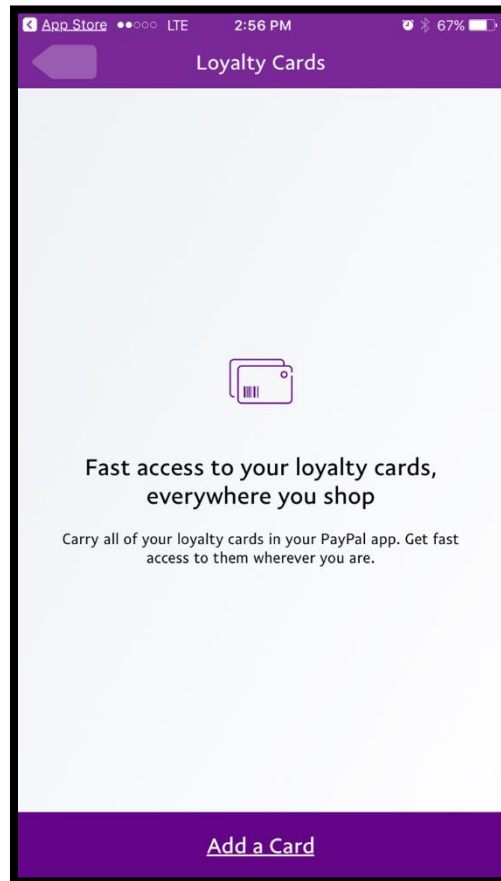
App Store ●●○○○ LTE 2:56 PM 67%

Loyalty Cards

Fast access to your loyalty cards, everywhere you shop

Carry all of your loyalty cards in your PayPal app. Get fast access to them wherever you are.

Add a Card